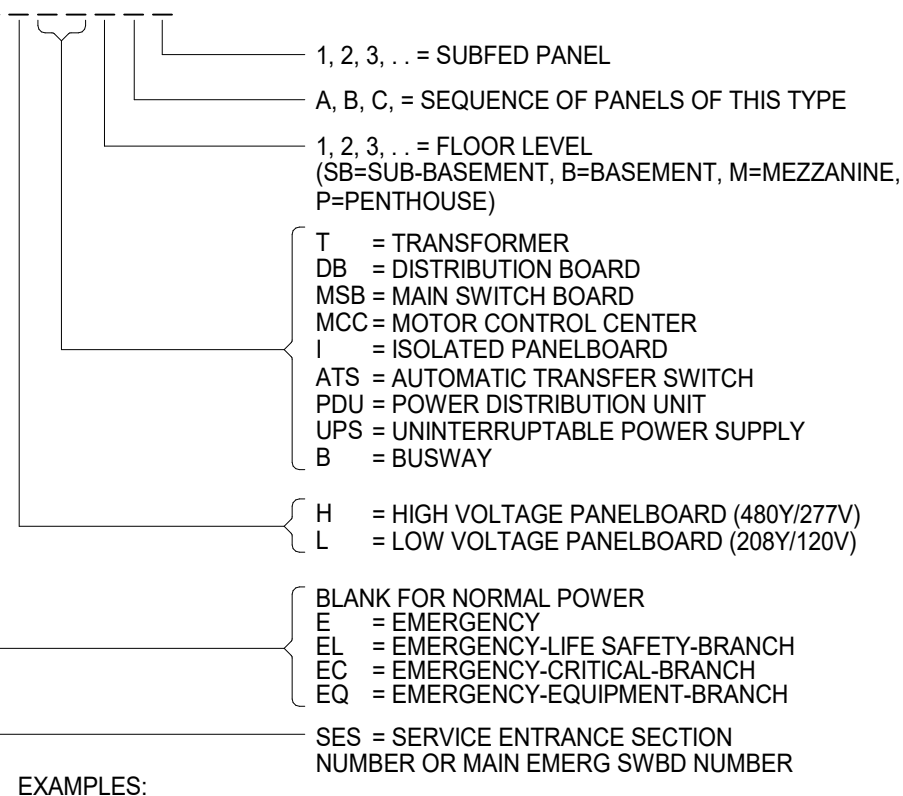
1, 2, 3, . . = SUBFED PANEL

A, B, C, = SEQUENCE OF PANELS OF THIS TYPE

1, 2, 3, . . = FLOOR LEVEL
(SB=SUB-BASEMENT, B=BASEMENT, M=MEZZANINE, P=PENTHOUSE)

T = TRANSFORMER
DB = DISTRIBUTION BOARD
MSB = MAIN SWITCH BOARD
MCC = MOTOR CONTROL CENTER
I = ISOLATED PANELBOARD
ATS = AUTOMATIC TRANSFER SWITCH
PDU = POWER DISTRIBUTION UNIT
UPS = UNINTERRUPTABLE POWER SUPPLY
B = BUSWAY

H = HIGH VOLTAGE PANELBOARD (480Y/277V)
L = LOW VOLTAGE PANELBOARD (208Y/120V)

BLANK FOR NORMAL POWER
E = EMERGENCY
EL = EMERGENCY-LIFE SAFETY-BRANCH
EC = EMERGENCY-CRITICAL-BRANCH
EQ = EMERGENCY-EQUIPMENT-BRANCH

SES = SERVICE ENTRANCE SECTION
NUMBER OR MAIN EMERG SWBD NUMBER

EXAMPLES: